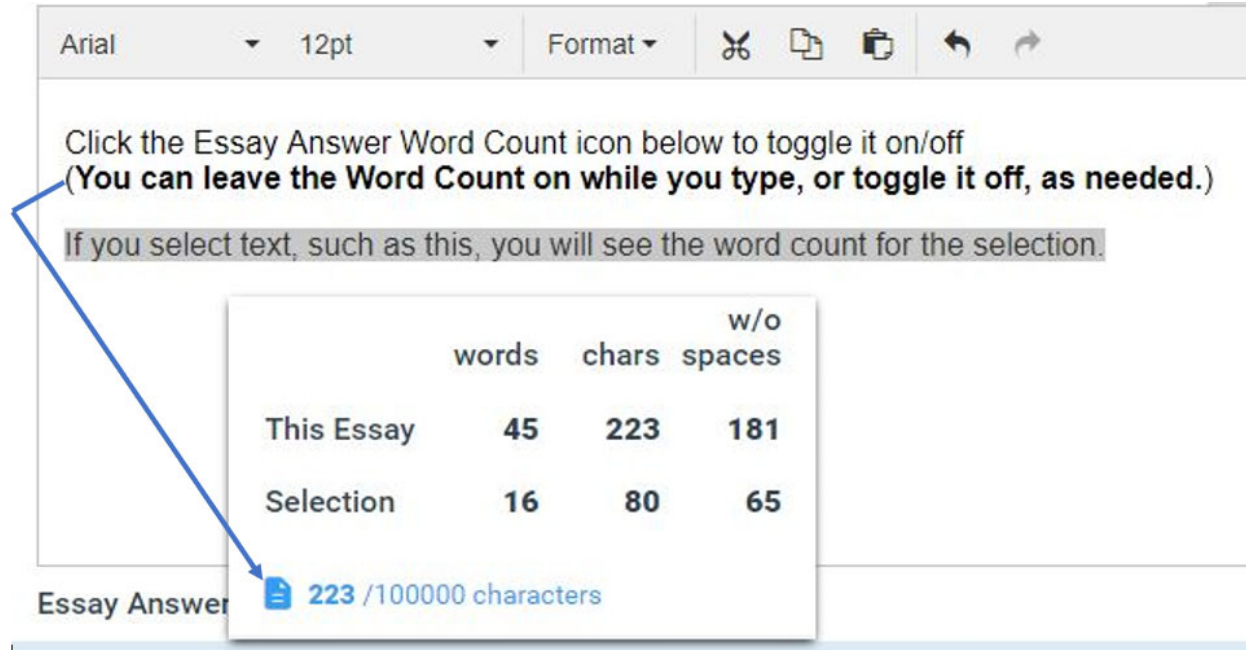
Arial 12pt Format

Click the Essay Answer Word Count icon below to toggle it on/off
(**You can leave the Word Count on while you type, or toggle it off, as needed.**)

If you select text, such as this, you will see the word count for the selection.

| | words | chars | w/o spaces |
|---|---|---|---|
| This Essay | 45 | 223 | 181 |
| Selection | 16 | 80 | 65 |

223 /100000 characters

Essay Answer